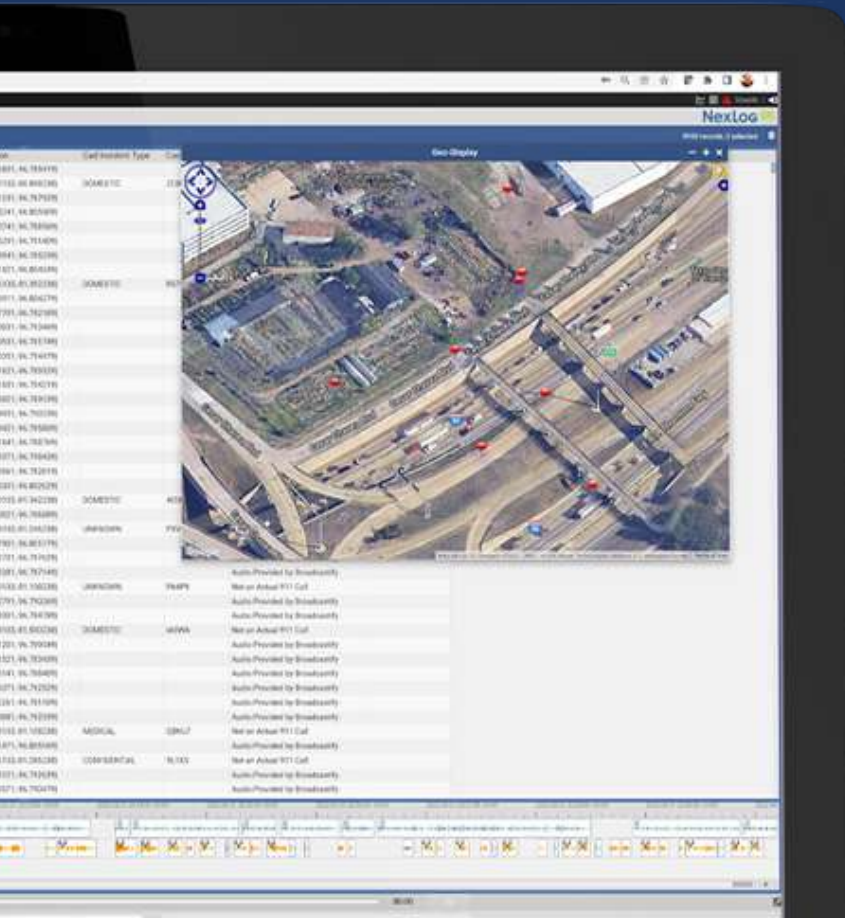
NexLog

Call Incident Type

Geo-Display

DOMESTIC

DOMESTIC

DOMESTIC

UNKNOWN

UNKNOWN

Audio Provided by Broadcastify

Not an Actual 911 Call

Audio Provided by Broadcastify

Audio Provided by Broadcastify

DOMESTIC

Not an Actual 911 Call

Audio Provided by Broadcastify

Audio Provided by Broadcastify

Audio Provided by Broadcastify

Audio Provided by Broadcastify

Audio Provided by Broadcastify

Audio Provided by Broadcastify

MEDICAL

Not an Actual 911 Call

Audio Provided by Broadcastify

CONFIDENTIAL

Not an Actual 911 Call

Audio Provided by Broadcastify

Audio Provided by Broadcastify